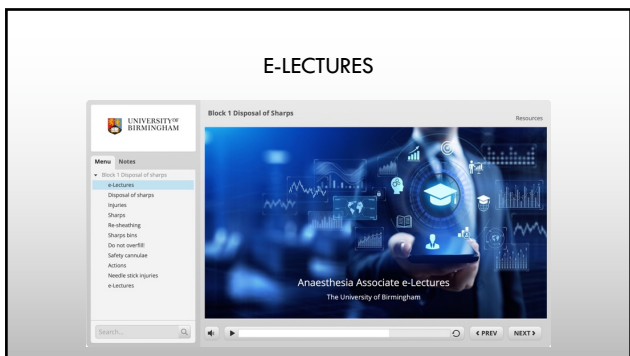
E-LECTURES

UNIVERSITY OF BIRMINGHAM

Menu Notes

Block 1 Disposal of sharps
e-Lectures
Disposal of sharps
Injuries
Sharps
Re-sheathing
Sharps bins
Do not overfill
Safety cannulae
Actions
Needle stick injuries
e-Lectures

Search...

Block 1 Disposal of Sharps

Resources

Anaesthesia Associate e-Lectures
The University of Birmingham

PREV NEXT